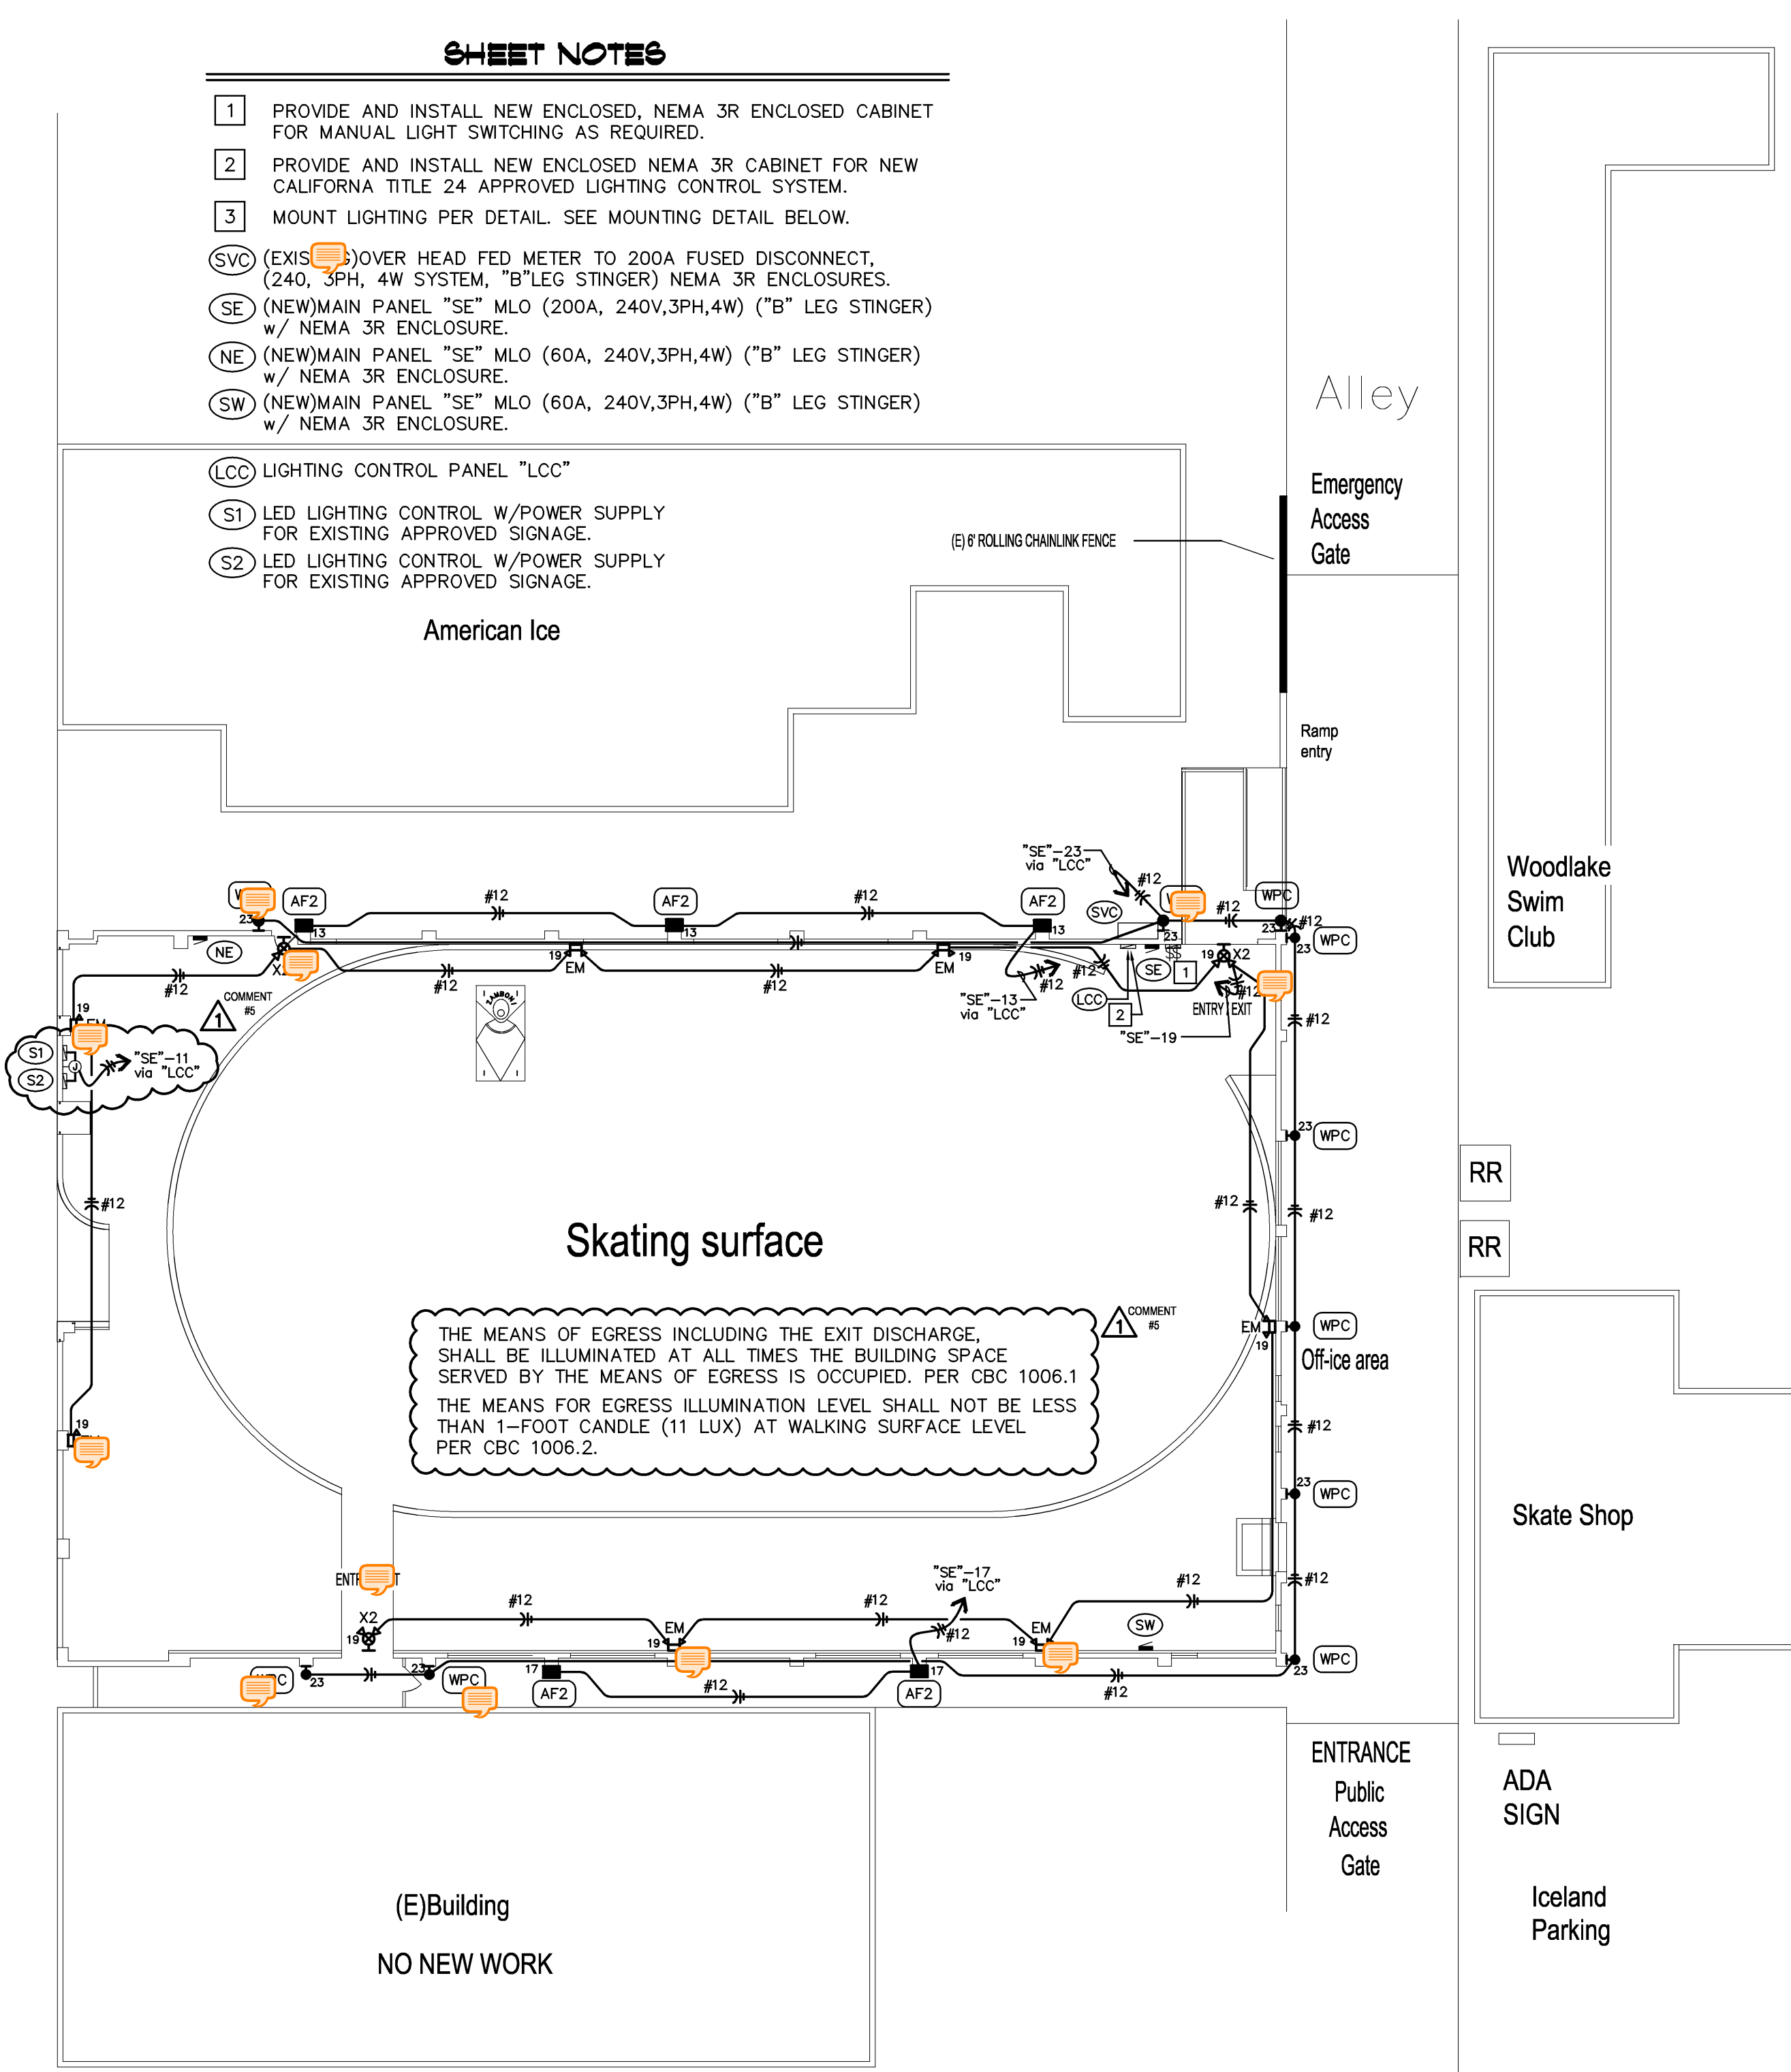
SHEET NOTES

1 PROVIDE AND INSTALL NEW ENCLOSED, NEMA 3R ENCLOSED CABINET FOR MANUAL LIGHT SWITCHING AS REQUIRED.

2 PROVIDE AND INSTALL NEW ENCLOSED NEMA 3R CABINET FOR NEW CALIFORNA TITLE 24 APPROVED LIGHTING CONTROL SYSTEM.

3 MOUNT LIGHTING PER DETAIL. SEE MOUNTING DETAIL BELOW.

SVC (EXIS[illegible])OVER HEAD FED METER TO 200A FUSED DISCONNECT, (240, 3PH, 4W SYSTEM, "B"LEG STINGER) NEMA 3R ENCLOSURES.

SE (NEW)MAIN PANEL "SE" MLO (200A, 240V,3PH,4W) ("B" LEG STINGER) w/ NEMA 3R ENCLOSURE.

NE (NEW)MAIN PANEL "SE" MLO (60A, 240V,3PH,4W) ("B" LEG STINGER) w/ NEMA 3R ENCLOSURE.

SW (NEW)MAIN PANEL "SE" MLO (60A, 240V,3PH,4W) ("B" LEG STINGER) w/ NEMA 3R ENCLOSURE.

LCC LIGHTING CONTROL PANEL "LCC"

S1 LED LIGHTING CONTROL W/POWER SUPPLY FOR EXISTING APPROVED SIGNAGE.

S2 LED LIGHTING CONTROL W/POWER SUPPLY FOR EXISTING APPROVED SIGNAGE.

American Ice

(E) 6' ROLLING CHAINLINK FENCE

Alley

Emergency Access Gate

Ramp entry

Woodlake Swim Club

"SE"-23 via "LCC"

#12 AF2 #12 AF2 #12 AF2 #12 WPC WPC 13 13 13 SVC #12 23 23 23 NE X2 19 EM 19 EM 19 X2 #12 #12 #12 #12 #12 "SE"-13 via "LCC" SE 1 LCC 2 ENTRY / EXIT "SE"-19 #12 #12

COMMENT #5 1

19 EM S1 S2 "SE"-11 via "LCC"

#12

23 WPC

#12 #12

RR

RR

Skating surface

COMMENT #5 1

THE MEANS OF EGRESS INCLUDING THE EXIT DISCHARGE, SHALL BE ILLUMINATED AT ALL TIMES THE BUILDING SPACE SERVED BY THE MEANS OF EGRESS IS OCCUPIED. PER CBC 1006.1
THE MEANS FOR EGRESS ILLUMINATION LEVEL SHALL NOT BE LESS THAN 1-FOOT CANDLE (11 LUX) AT WALKING SURFACE LEVEL PER CBC 1006.2.

EM 19 WPC

Off-ice area

#12

19

23 WPC

#12

Skate Shop

ENTR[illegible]T X2 19 #12 EM 19 #12 "SE"-17 via "LCC" #12 EM 19 #12 SW #12

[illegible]C 23 23 WPC 17 AF2 #12 AF2 17 #12 23 WPC

ENTRANCE Public Access Gate

ADA SIGN

Iceland Parking

(E)Building

NO NEW WORK